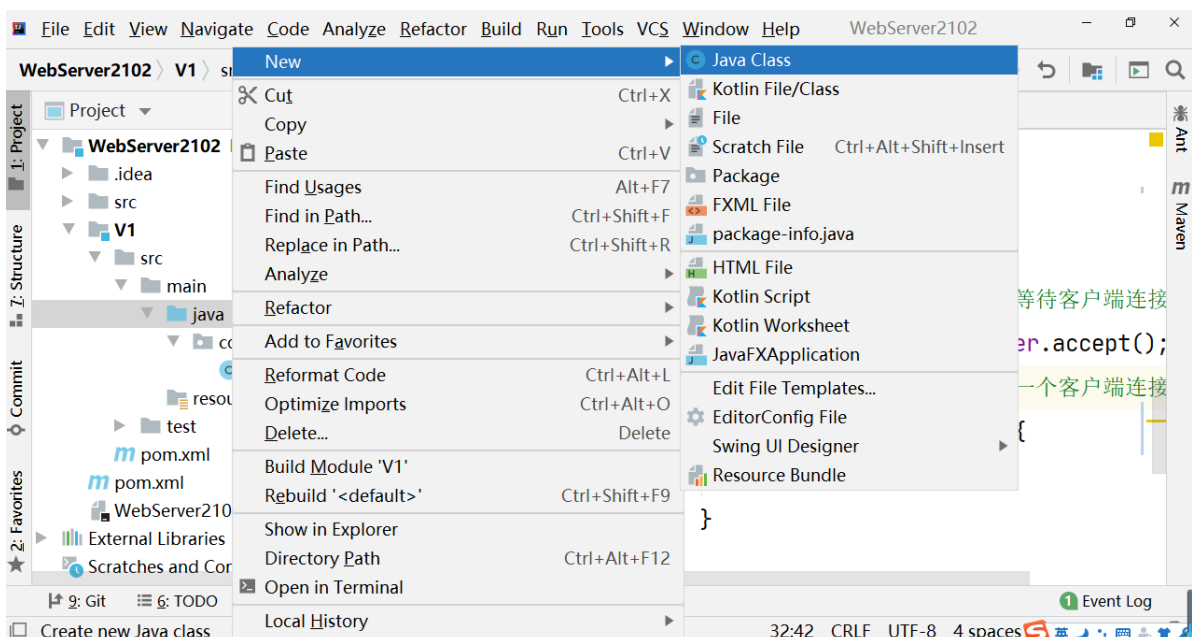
File Edit View Navigate Code Analyze Refactor Build Run Tools VCS Window Help WebServer2102

WebServer2102 V1 sr

Project

WebServer2102
.idea
src
V1
src
main
java
co
resou
test
pom.xml
pom.xml
WebServer210
External Libraries
Scratches and Cor

1: Project
7: Structure
Commit
2: Favorites

New
Cut Ctrl+X
Copy
Paste Ctrl+V
Find Usages Alt+F7
Find in Path... Ctrl+Shift+F
Replace in Path... Ctrl+Shift+R
Analyze
Refactor
Add to Favorites
Reformat Code Ctrl+Alt+L
Optimize Imports Ctrl+Alt+O
Delete... Delete
Build Module 'V1'
Rebuild '<default>' Ctrl+Shift+F9
Show in Explorer
Directory Path Ctrl+Alt+F12
Open in Terminal
Local History

Java Class
Kotlin File/Class
File
Scratch File Ctrl+Alt+Shift+Insert
Package
FXML File
package-info.java
HTML File
Kotlin Script
Kotlin Worksheet
JavaFXApplication
Edit File Templates...
EditorConfig File
Swing UI Designer
Resource Bundle

等待客户端连接
er.accept();
一个客户端连接
{
}

Ant
Maven

9: Git 6: TODO
Event Log
Create new Java class
32:42 CRLF UTF-8 4 spaces